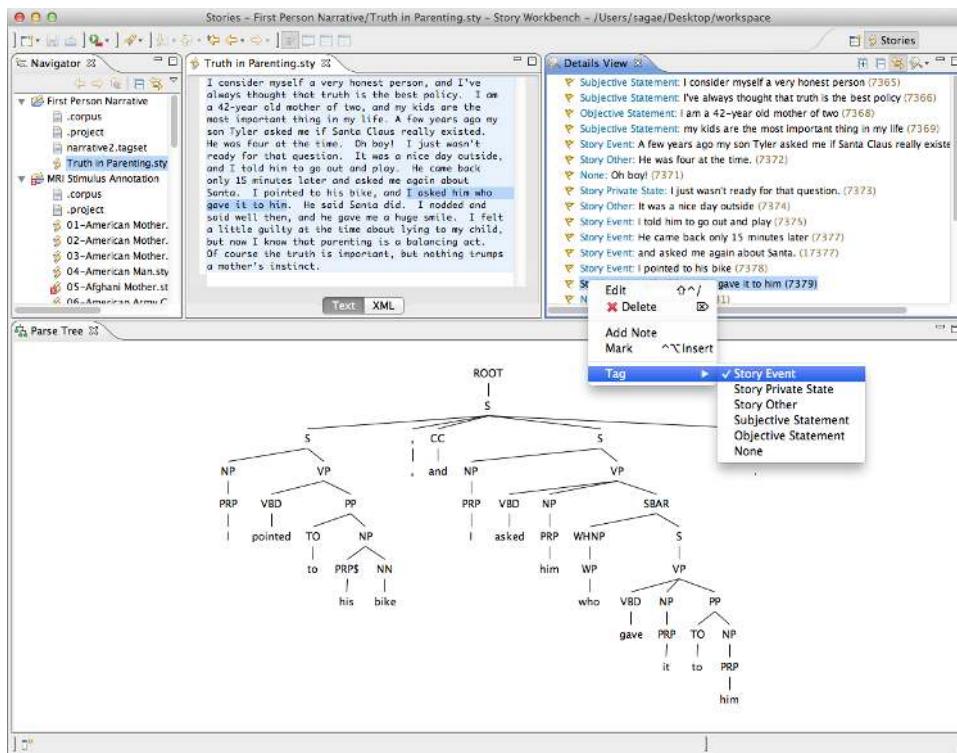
Stories – First Person Narrative/Truth in Parenting.sty – Story Workbench – /Users/sagae/Desktop/workspace

Stories

Navigator

First Person Narrative
.corpus
.project
narrative2.tagset
Truth in Parenting.sty
MRI Stimulus Annotation
.corpus
.project
01–American Mother.
02–American Mother.
03–American Mother.
04–American Man.sty
05–Afghani Mother.st
06–American Army C

Truth in Parenting.sty

I consider myself a very honest person, and I've always thought that truth is the best policy. I am a 42-year old mother of two, and my kids are the most important thing in my life. A few years ago my son Tyler asked me if Santa Claus really existed. He was four at the time. Oh boy! I just wasn't ready for that question. It was a nice day outside, and I told him to go out and play. He came back only 15 minutes later and asked me again about Santa. I pointed to his bike, and I asked him who gave it to him. He said Santa did. I nodded and said well then, and he gave me a huge smile. I felt a little guilty at the time about lying to my child, but now I know that parenting is a balancing act. Of course the truth is important, but nothing trumps a mother's instinct.

Text XML

Details View

Subjective Statement: I consider myself a very honest person (7365)
Subjective Statement: I've always thought that truth is the best policy (7366)
Objective Statement: I am a 42-year old mother of two (7368)
Subjective Statement: my kids are the most important thing in my life (7369)
Story Event: A few years ago my son Tyler asked me if Santa Claus really existe
Story Other: He was four at the time. (7372)
None: Oh boy! (7371)
Story Private State: I just wasn't ready for that question. (7373)
Story Other: It was a nice day outside (7374)
Story Event: I told him to go out and play (7375)
Story Event: He came back only 15 minutes later (7377)
Story Event: and asked me again about Santa. (17377)
Story Event: I pointed to his bike (7378)
St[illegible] gave it to him (7379)
N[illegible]1)

Edit
Delete
Add Note
Mark
Tag

Story Event
Story Private State
Story Other
Subjective Statement
Objective Statement
None

Parse Tree

ROOT
S
S , CC S
NP VP , and NP VP
PRP VBD PP PRP VBD NP SBAR
I pointed TO NP I asked PRP WHNP S
to PRP$ NN him WP VP
his bike who VBD NP PP
gave PRP TO NP
it to PRP
him